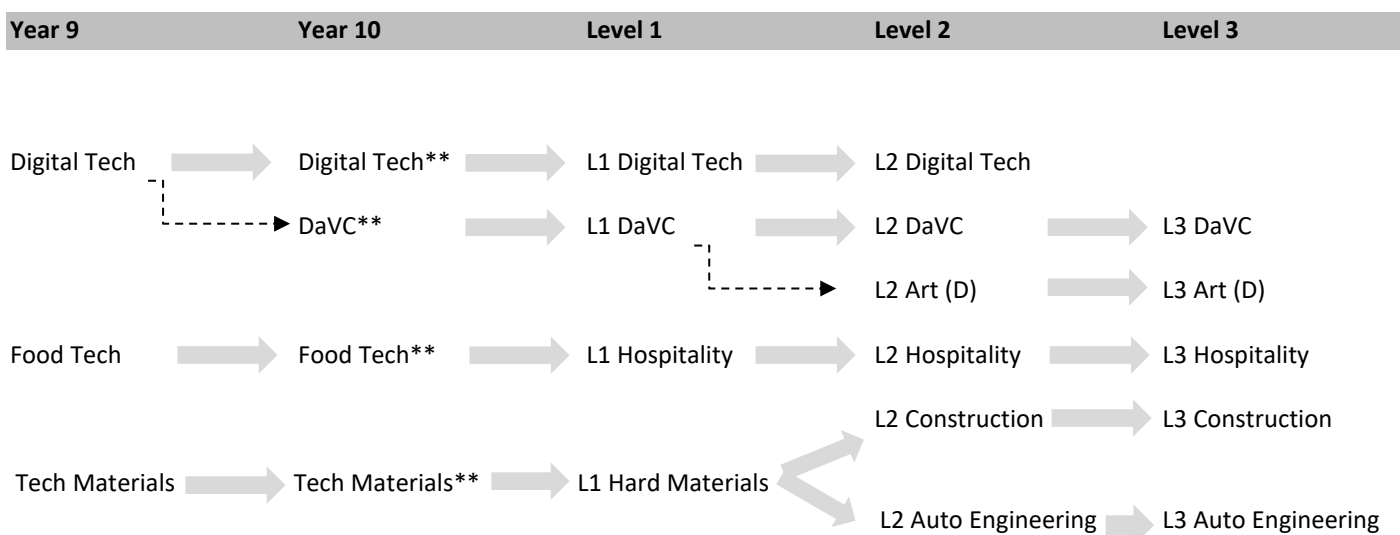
Year 9 Year 10 Level 1 Level 2 Level 3

Digital Tech Digital Tech** L1 Digital Tech L2 Digital Tech

DaVC** L1 DaVC L2 DaVC L3 DaVC

L2 Art (D) L3 Art (D)

Food Tech Food Tech** L1 Hospitality L2 Hospitality L3 Hospitality

L2 Construction L3 Construction

Tech Materials Tech Materials** L1 Hard Materials

L2 Auto Engineering L3 Auto Engineering